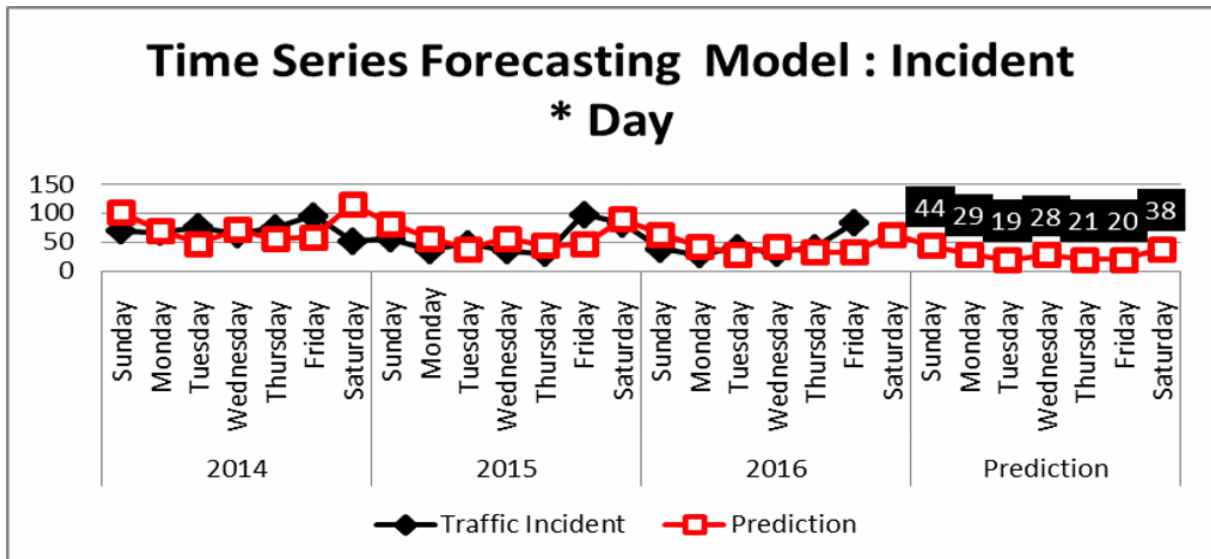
Time Series Forecasting Model : Incident * Day

150
100
50
0

44 29 19 28 21 20 38

Sunday Monday Tuesday Wednesday Thursday Friday Saturday Sunday Monday Tuesday Wednesday Thursday Friday Saturday Sunday Monday Tuesday Wednesday Thursday Friday Saturday Sunday Monday Tuesday Wednesday Thursday Friday Saturday

2014 2015 2016 Prediction

Traffic Incident Prediction